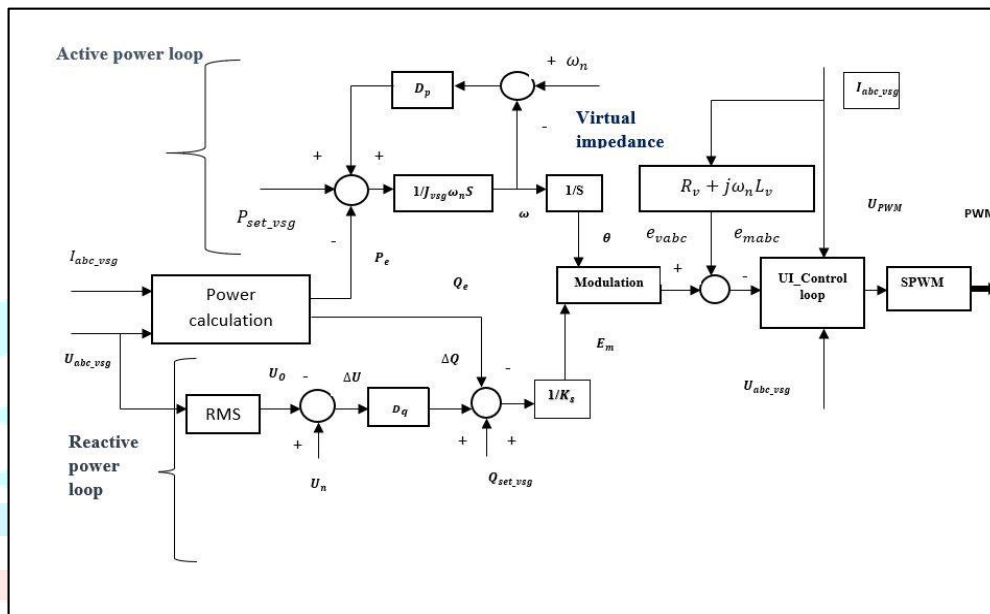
Active power loop

$D_p$

+ $\omega_n$

Virtual impedance

-

$I_{abc\_vsg}$

+ +

$P_{set\_vsg}$

$1/J_{vsg}\omega_n S$

1/S

$R_v + j\omega_n L_v$

$U_{PWM}$

PWM

$\omega$

$\theta$

$e_{vabc}$

$e_{mabc}$

-

$I_{abc\_vsg}$

$P_e$

$Q_e$

Modulation

+

-

UI_Control loop

SPWM

Power calculation

$U_{abc\_vsg}$

$U_O$ -

$\Delta U$

$\Delta Q$

-

$E_m$

$U_{abc\_vsg}$

RMS

$D_q$

$1/K_s$

+

+ +

Reactive power loop

$U_n$

$Q_{set\_vsg}$